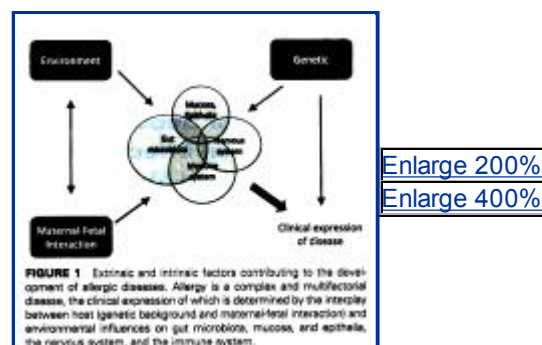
Environment

Genetic

Mucosa, epithelia

Gut microbiota

Immune system

Nervous system

Maternal-Fetal Interaction

Clinical expression of Disease

FIGURE 1 Extrinsic and intrinsic factors contributing to the development of allergic diseases. Allergy is a complex and multifactorial disease, the clinical expression of which is determined by the interplay between host (genetic background and maternal-fetal interaction) and environmental influences on gut microbiota, mucosa, and epithelia, the nervous system, and the immune system.

Enlarge 200%

Enlarge 400%